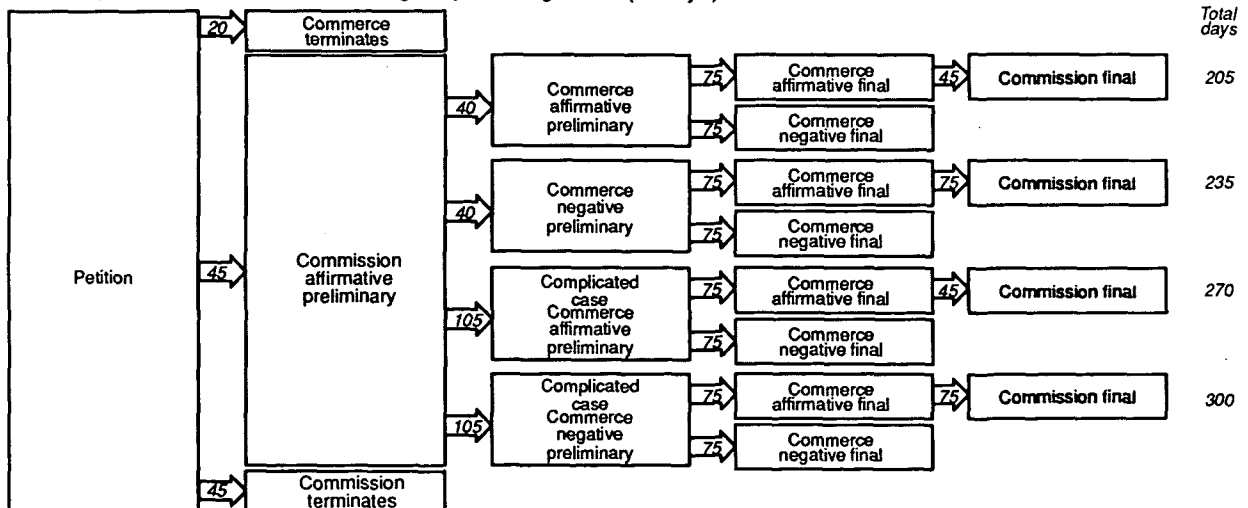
Total days

Petition

20

Commerce terminates

45

Commission affirmative preliminary

45

Commission terminates

40

Commerce affirmative preliminary

75

Commerce affirmative final

45

Commission final

205

75

Commerce negative final

40

Commerce negative preliminary

75

Commerce affirmative final

75

Commission final

235

75

Commerce negative final

105

Complicated case Commerce affirmative preliminary

75

Commerce affirmative final

45

Commission final

270

75

Commerce negative final

105

Complicated case Commerce negative preliminary

75

Commerce affirmative final

75

Commission final

300

75

Commerce negative final